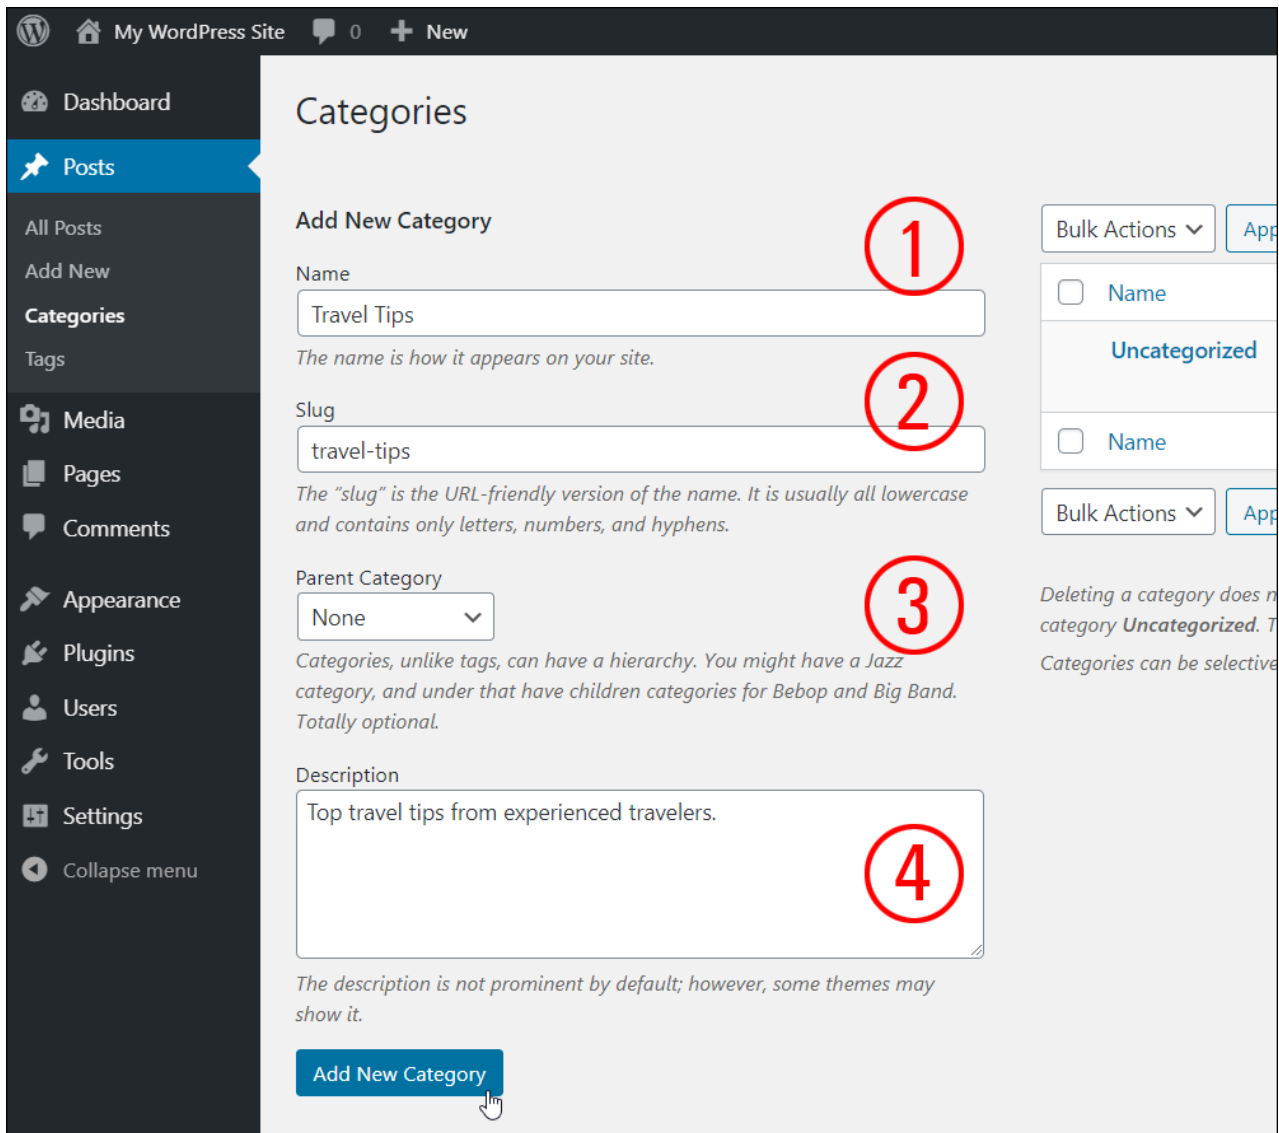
My WordPress Site 0 New

Dashboard
Posts
All Posts
Add New
Categories
Tags
Media
Pages
Comments
Appearance
Plugins
Users
Tools
Settings
Collapse menu

Categories

Add New Category

①

Name
Travel Tips
The name is how it appears on your site.

②

Slug
travel-tips
The “slug” is the URL-friendly version of the name. It is usually all lowercase and contains only letters, numbers, and hyphens.

③

Parent Category
None
Categories, unlike tags, can have a hierarchy. You might have a Jazz category, and under that have children categories for Bebop and Big Band. Totally optional.

Description
Top travel tips from experienced travelers.

④

The description is not prominent by default; however, some themes may show it.

Add New Category

Bulk Actions App
Name
Uncategorized
Name
Bulk Actions App

Deleting a category does n
category Uncategorized. T
Categories can be selective